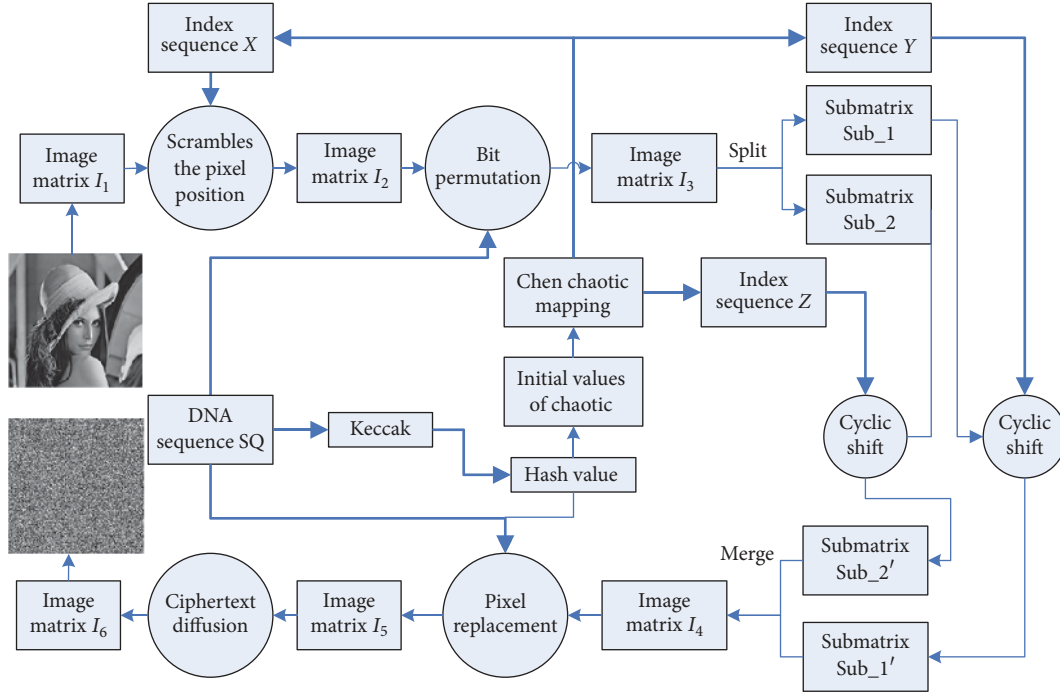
Index sequence $X$

Index sequence $Y$

Image matrix $I_1$

Scrambles the pixel position

Image matrix $I_2$

Bit permutation

Image matrix $I_3$

Split

Submatrix Sub_1

Submatrix Sub_2

Chen chaotic mapping

Index sequence $Z$

Initial values of chaotic

DNA sequence SQ

Keccak

Hash value

Cyclic shift

Cyclic shift

Merge

Submatrix Sub_2$'$

Submatrix Sub_1$'$

Image matrix $I_6$

Ciphertext diffusion

Image matrix $I_5$

Pixel replacement

Image matrix $I_4$